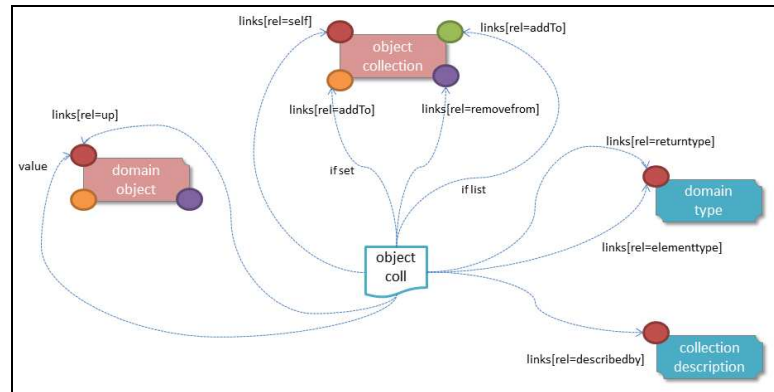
links[rel=self]

object collection

links[rel=addTo]

links[rel=addTo]

links[rel=removefrom]

links[rel=up]

value

domain object

if set

if list

links[rel=returntype]

domain type

object coll

links[rel=elementtype]

links[rel=describedby]

collection description